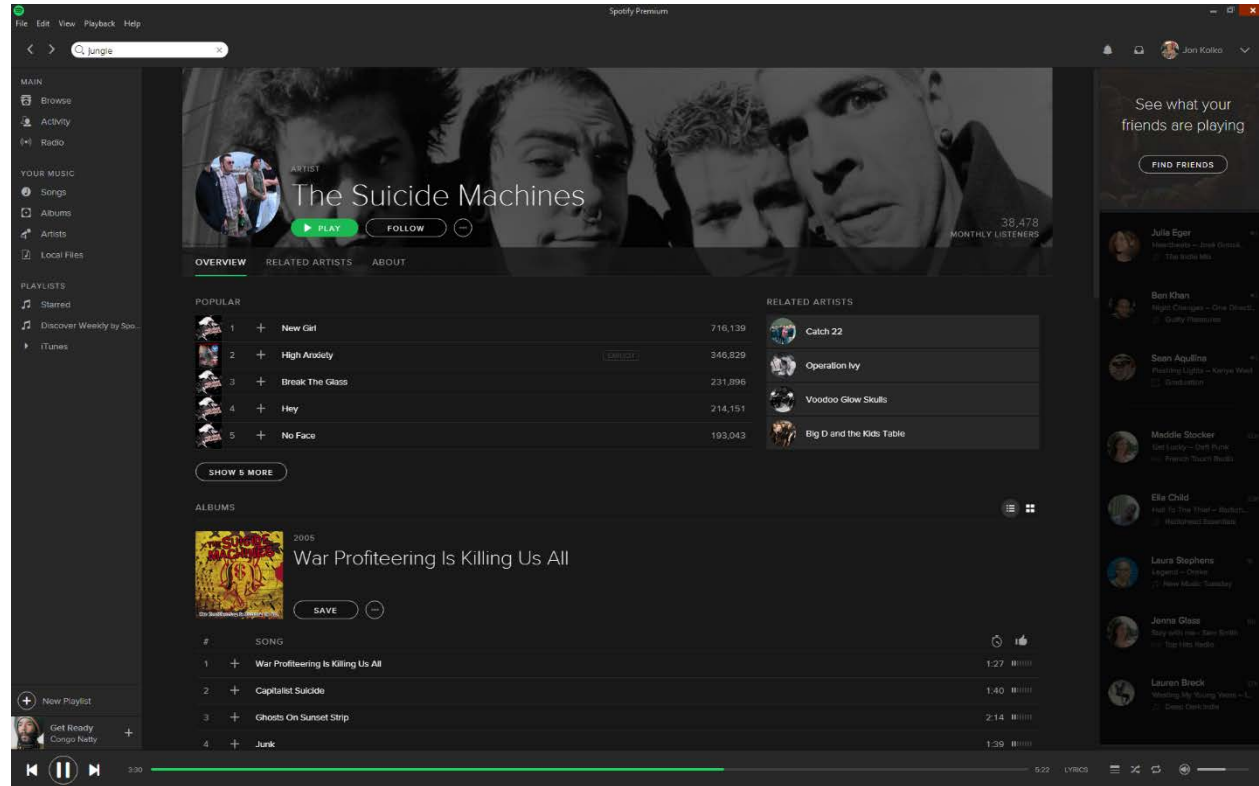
File Edit View Playback Help

Spotify Premium

jungle

Jon Kolko

MAIN
Browse
Activity
Radio

YOUR MUSIC
Songs
Albums
Artists
Local Files

PLAYLISTS
Starred
Discover Weekly by Spo...
iTunes

New Playlist

Get Ready
Congo Natty

ARTIST
The Suicide Machines
PLAY
FOLLOW
38,478
MONTHLY LISTENERS

OVERVIEW RELATED ARTISTS ABOUT

POPULAR

| | | |
|---|---|---|
| 1 | New Girl | 716,139 |
| 2 | High Anxiety | 346,829 |
| 3 | Break The Glass | 231,896 |
| 4 | Hey | 214,151 |
| 5 | No Face | 193,043 |

SHOW 5 MORE

RELATED ARTISTS
Catch 22
Operation Ivy
Voodoo Glow Skulls
Big D and the Kids Table

ALBUMS

2005
War Profiteering Is Killing Us All
SAVE

| # | SONG | |
|---|---|---|
| 1 | War Profiteering Is Killing Us All | 1:27 |
| 2 | Capitalist Suicide | 1:40 |
| 3 | Ghosts On Sunset Strip | 2:14 |
| 4 | Junk | 1:39 |

See what your friends are playing
FIND FRIENDS

Julia Eger
Ben Khan
Sean Aquilina
Maddie Stocker
Ella Child
Laura Stephens
Jenna Glass
Lauren Breck

3:30
5:22
LYRICS